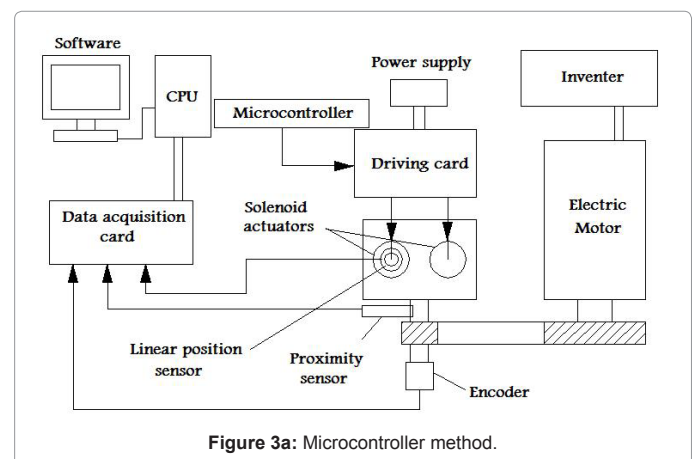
Software

CPU

Power supply

Inventer

Microcontroller

Driving card

Data acquisition card

Solenoid actuators

Electric Motor

Linear position sensor

Proximity sensor

Encoder

**Figure 3a:** Microcontroller method.